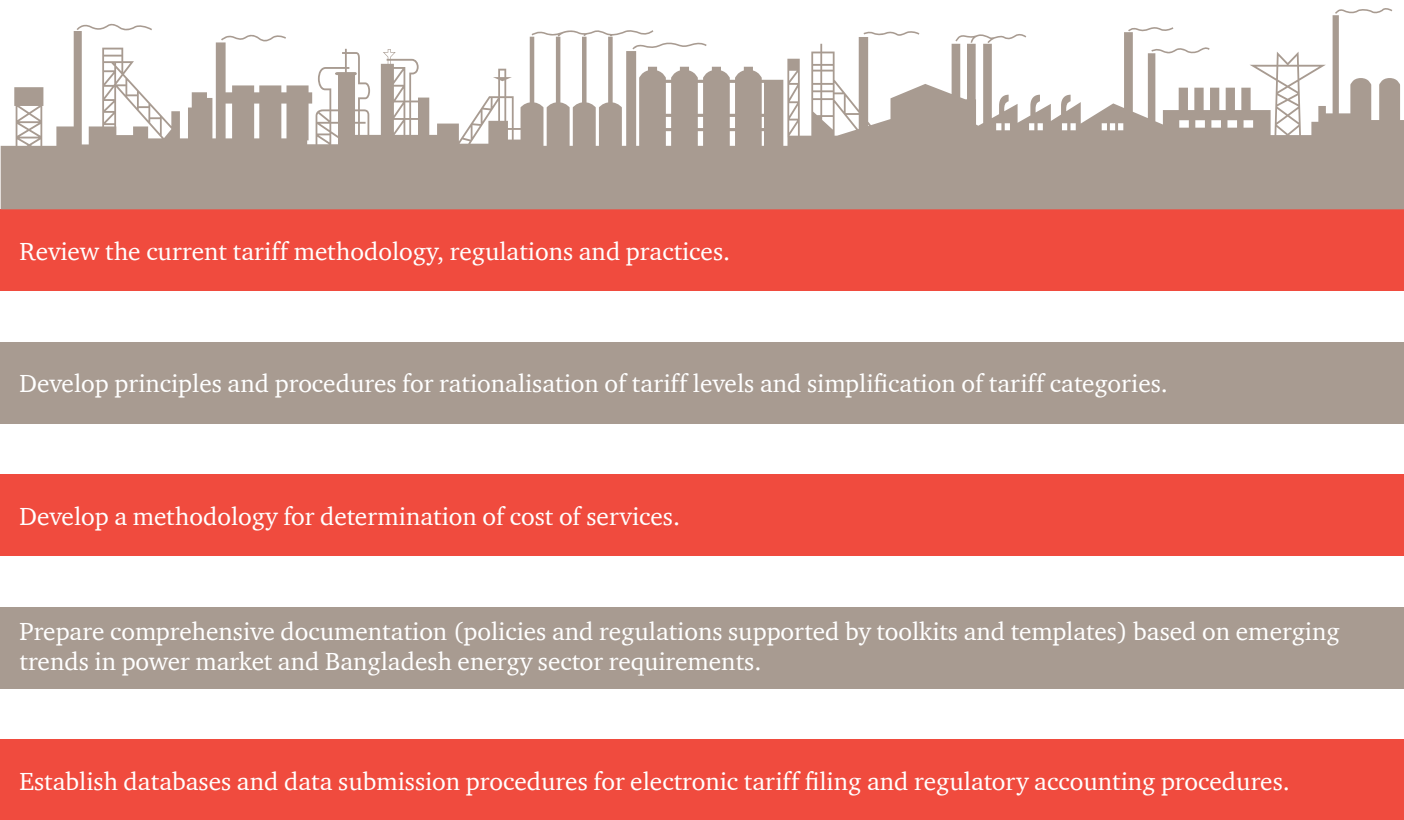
Review the current tariff methodology, regulations and practices.

Develop principles and procedures for rationalisation of tariff levels and simplification of tariff categories.

Develop a methodology for determination of cost of services.

Prepare comprehensive documentation (policies and regulations supported by toolkits and templates) based on emerging trends in power market and Bangladesh energy sector requirements.

Establish databases and data submission procedures for electronic tariff filing and regulatory accounting procedures.